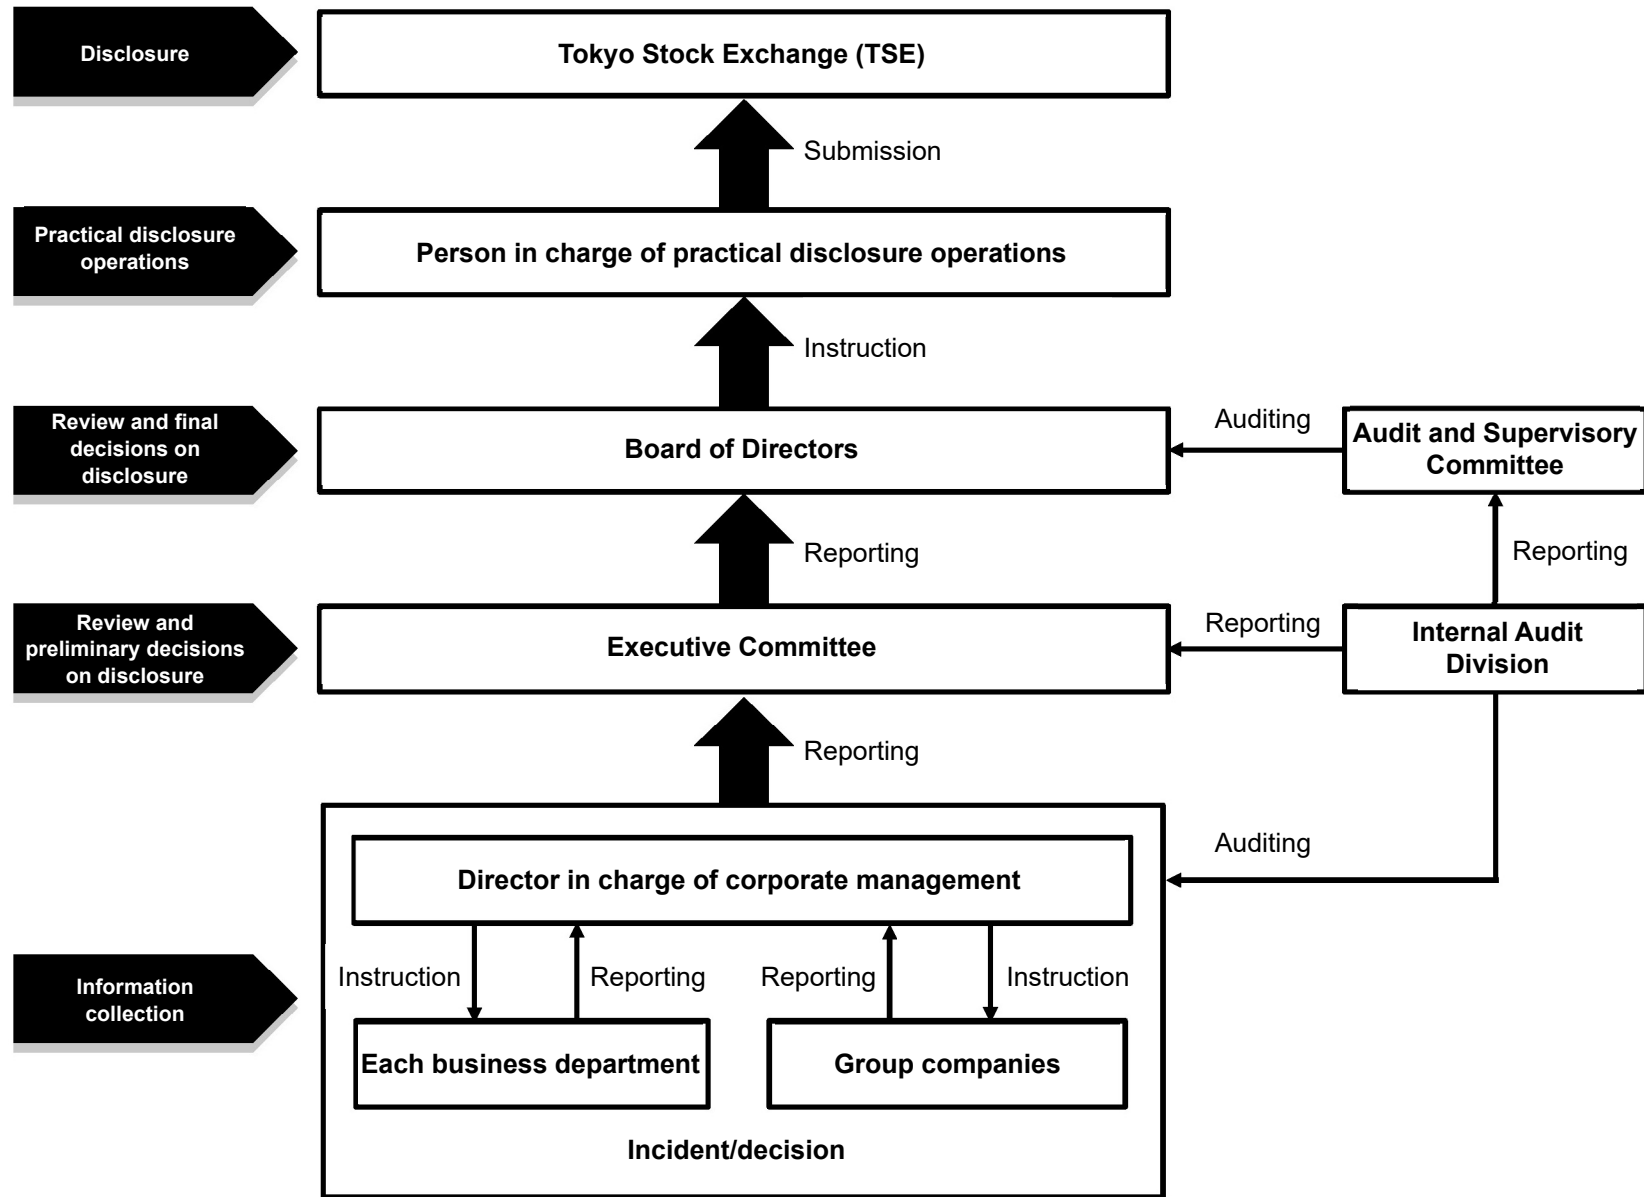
Disclosure

Tokyo Stock Exchange (TSE)

Submission

Practical disclosure operations

Person in charge of practical disclosure operations

Instruction

Review and final decisions on disclosure

Board of Directors

Auditing

Audit and Supervisory Committee

Reporting

Reporting

Review and preliminary decisions on disclosure

Executive Committee

Reporting

Internal Audit Division

Reporting

Auditing

Director in charge of corporate management

Information collection

Instruction

Reporting

Reporting

Instruction

Each business department

Group companies

Incident/decision